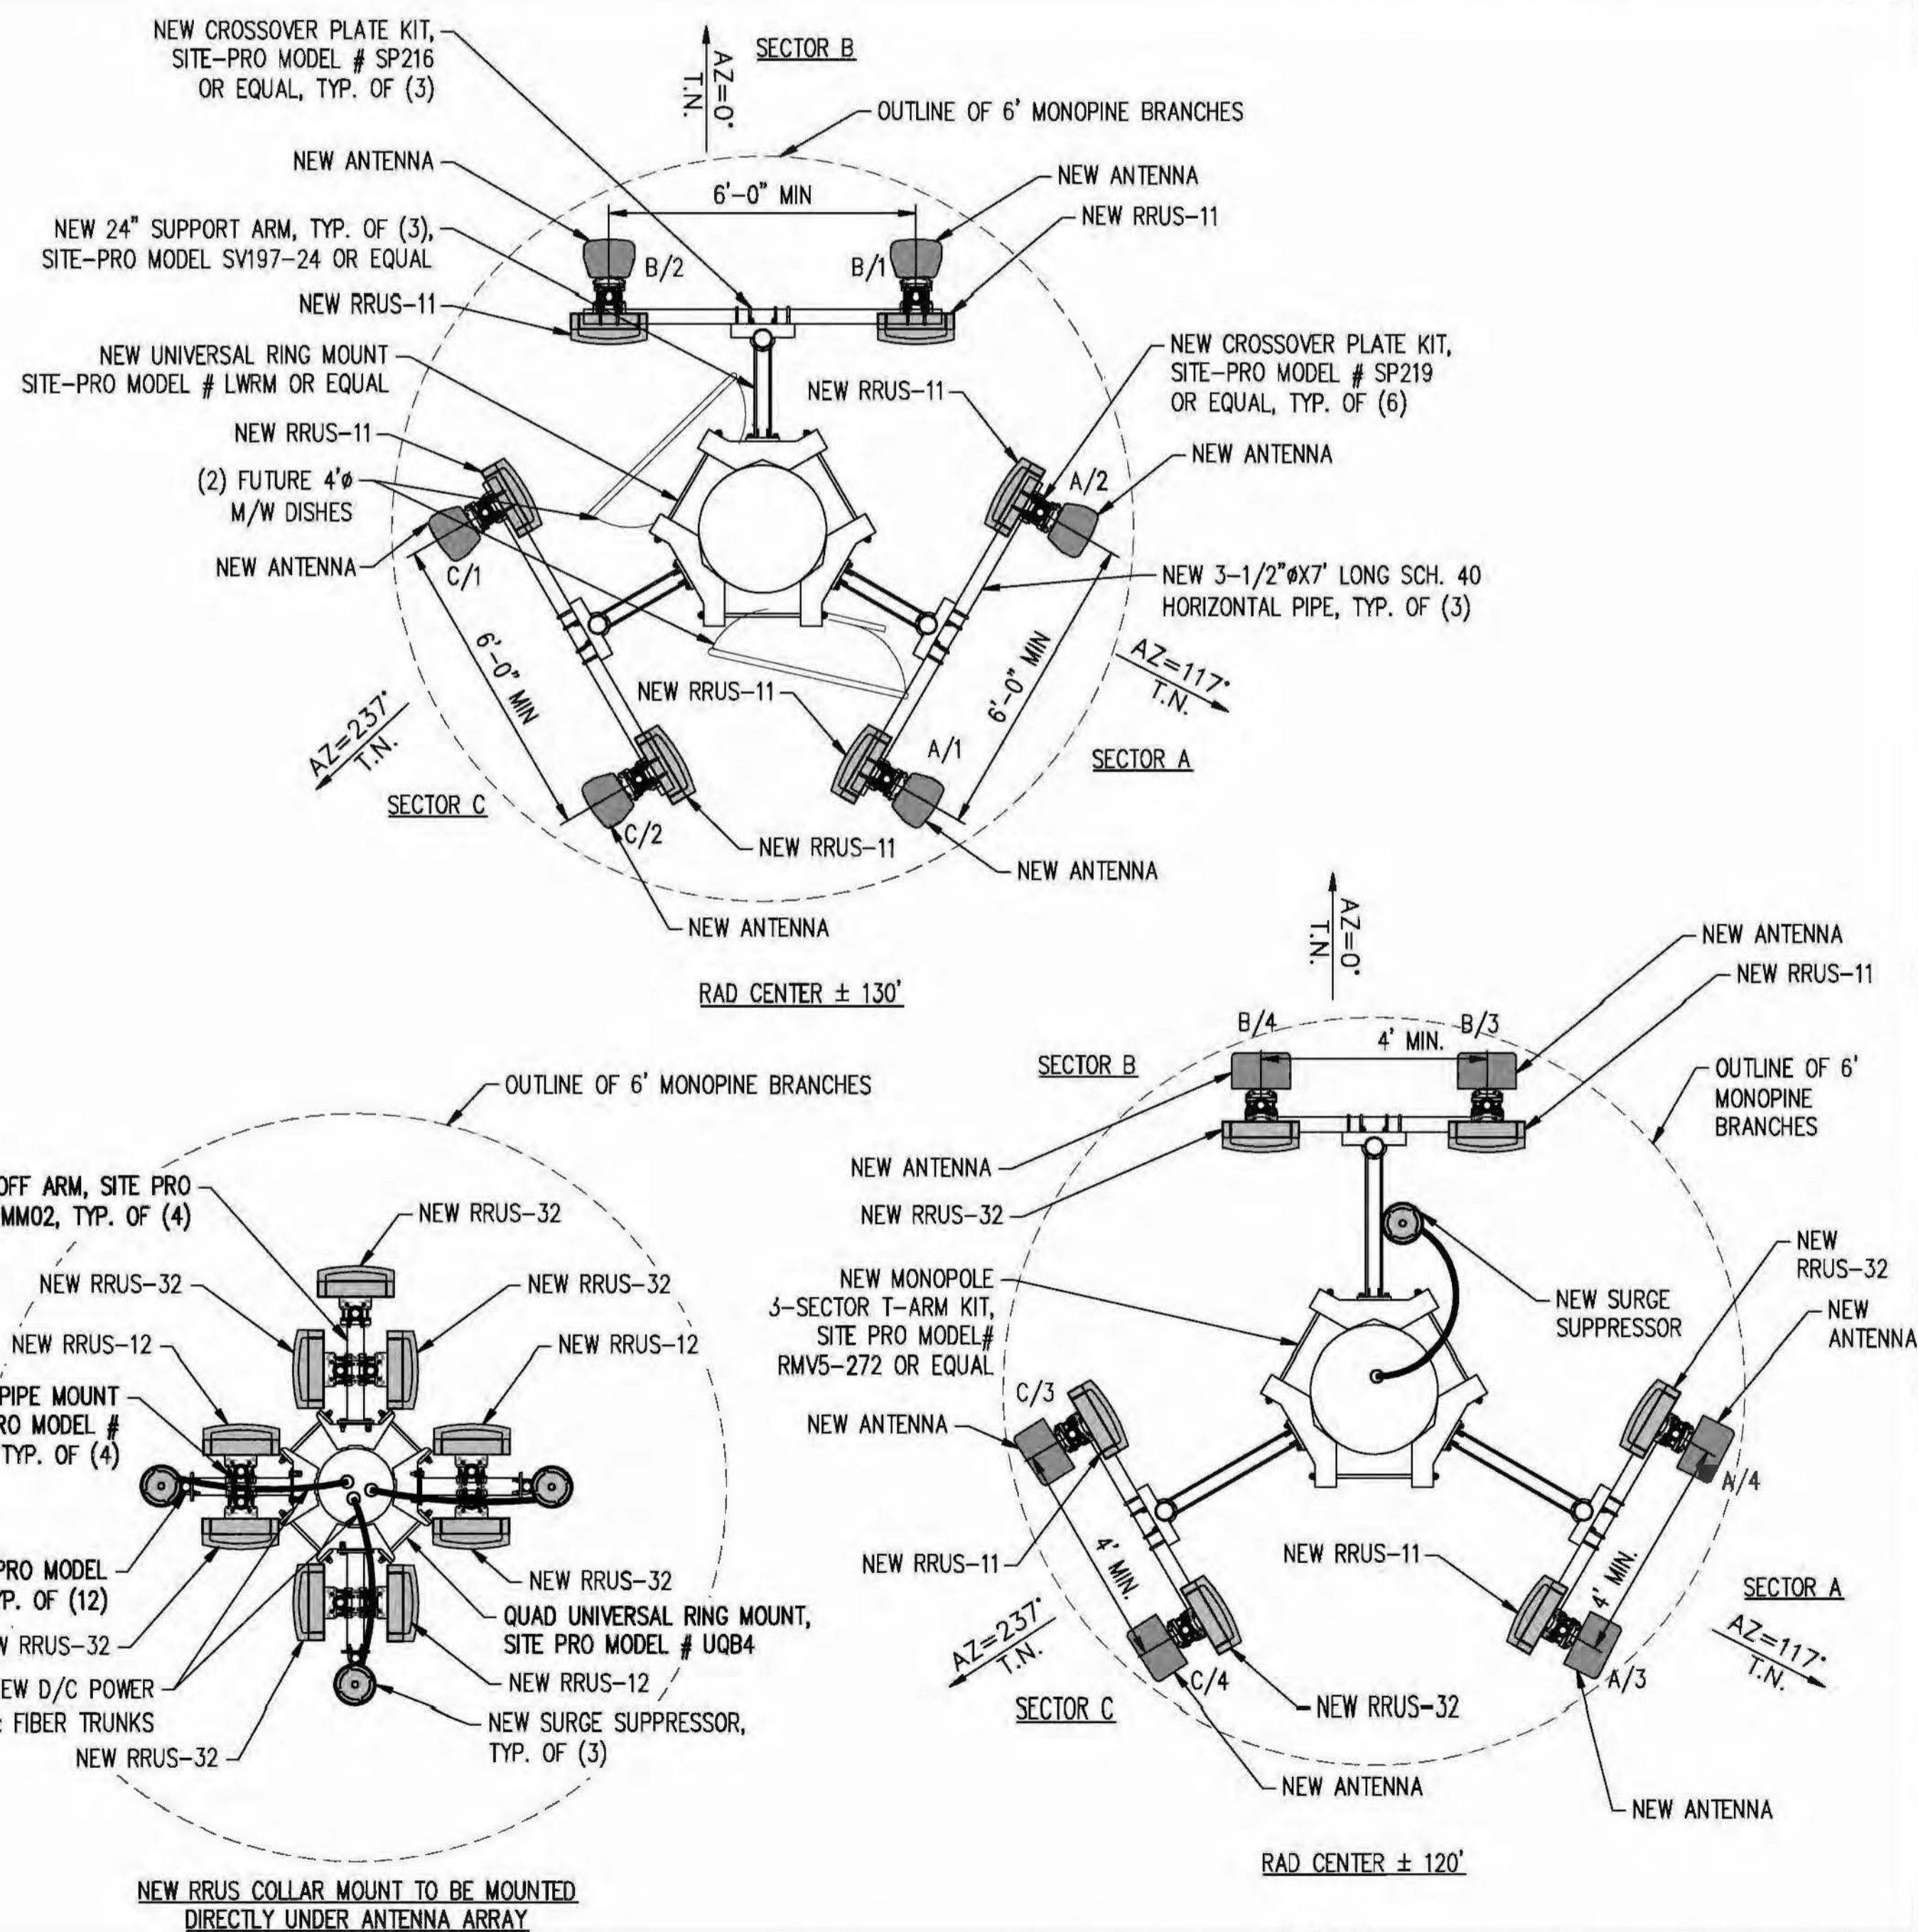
NEW CROSSOVER PLATE KIT, SITE-PRO MODEL # SP216 OR EQUAL, TYP. OF (3)

AZ=0° T.N.

SECTOR B

OUTLINE OF 6' MONOPINE BRANCHES

NEW ANTENNA

NEW ANTENNA

6'-0" MIN

NEW RRUS-11

NEW 24" SUPPORT ARM, TYP. OF (3), SITE-PRO MODEL SV197-24 OR EQUAL

B/2

B/1

NEW RRUS-11

NEW UNIVERSAL RING MOUNT SITE-PRO MODEL # LWRM OR EQUAL

NEW CROSSOVER PLATE KIT, SITE-PRO MODEL # SP219 OR EQUAL, TYP. OF (6)

NEW RRUS-11

NEW RRUS-11

NEW ANTENNA

(2) FUTURE 4'ø M/W DISHES

A/2

NEW ANTENNA

C/1

NEW 3-1/2"øX7' LONG SCH. 40 HORIZONTAL PIPE, TYP. OF (3)

6'-0" MIN

6'-0" MIN

AZ=117° T.N.

NEW RRUS-11

AZ=237° T.N.

A/1

SECTOR A

SECTOR C

C/2

NEW RRUS-11

NEW ANTENNA

NEW ANTENNA

RAD CENTER ± 130'

AZ=0° T.N.

NEW ANTENNA

NEW RRUS-11

B/4

4' MIN.

B/3

SECTOR B

OUTLINE OF 6' MONOPINE BRANCHES

OUTLINE OF 6' MONOPINE BRANCHES

NEW ANTENNA

OFF ARM, SITE PRO MM02, TYP. OF (4)

NEW RRUS-32

NEW RRUS-32

NEW RRUS-32

NEW RRUS-32

NEW MONOPOLE 3-SECTOR T-ARM KIT, SITE PRO MODEL# RMV5-272 OR EQUAL

NEW SURGE SUPPRESSOR

NEW RRUS-32

NEW ANTENNA

NEW RRUS-12

NEW RRUS-12

PIPE MOUNT RO MODEL # TYP. OF (4)

C/3

NEW ANTENNA

A/4

PRO MODEL YP. OF (12)

NEW RRUS-11

NEW RRUS-11

4' MIN.

4' MIN.

NEW RRUS-32

SECTOR A

QUAD UNIVERSAL RING MOUNT, SITE PRO MODEL # UQB4

W RRUS-32

AZ=237° T.N.

AZ=117° T.N.

EW D/C POWER FIBER TRUNKS

NEW RRUS-12

C/4

A/3

NEW RRUS-32

SECTOR C

NEW SURGE SUPPRESSOR, TYP. OF (3)

NEW RRUS-32

NEW ANTENNA

NEW ANTENNA

RAD CENTER ± 120'

NEW RRUS COLLAR MOUNT TO BE MOUNTED DIRECTLY UNDER ANTENNA ARRAY